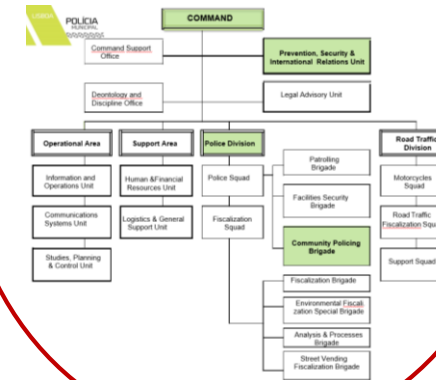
LISBOA POLÍCIA MUNICIPAL

COMMAND

Command Support Office

Prevention, Security & International Relations Unit

Deontology and Discipline Office

Legal Advisory Unit

Operational Area

Support Area

Police Division

Road Traffic Division

Information and Operations Unit

Communications Systems Unit

Studies, Planning & Control Unit

Human &Financial Resources Unit

Logistics & General Support Unit

Police Squad

Fiscalization Squad

Patrolling Brigade

Facilities Security Brigade

Community Policing Brigade

Fiscalization Brigade

Environmental Fiscalization Special Brigade

Analysis & Processes Brigade

Street Vending Fiscalization Brigade

Motorcycles Squad

Road Traffic Fiscalization Squa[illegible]

Support Squad